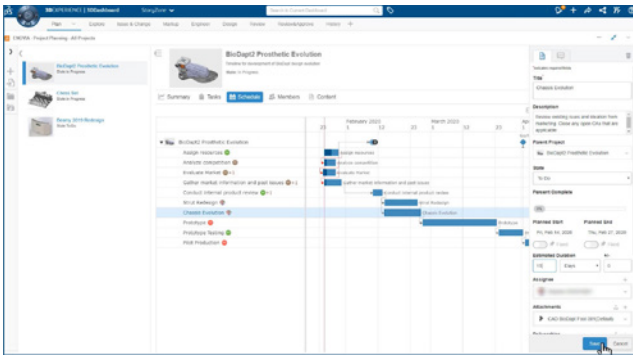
3DEXPERIENCE | 3DDashboard StoryZone

Plan Explore Issues & Change Markup Explorer Design Review Relationships History

CNOPA - Project Planning - All Projects

BioDapt2 Prosthetic Evolution
State In Progress

Classic Set
State In Progress

Beamy 2019 Redesign
State To Do

BioDapt2 Prosthetic Evolution
Timeline for development of BioDapt2 design evolution
State In Progress

Summary Tasks Schedule Members Content

February 2020 March 2020

BioDapt2 Prosthetic Evolution
Assign resources
Analyze competition
Evaluate market
Gather market information and past issues
Conduct internal product review
Strut Redesign
Chassis Evolution
Prototype
Prototype Testing
PSB Production

Assign resources
Analyze competition
Evaluate market
Gather market information and past issues
Conduct internal product review
Strut Redesign
Chassis Evolution
Prototype

Title
Chassis Evolution

Description
Review existing issues and feedback from marketing. Close any open CRs that are applicable

Parent Project
BioDapt2 Prosthetic Evolution

State
To Do

Percent Complete

Planned Start
Fri, Feb 14, 2020

Planned End
Thu, Feb 27, 2020

Estimated Duration
Days

Assignee

Attachments
CAD BioDapt Pod SH Chassis

Save Cancel